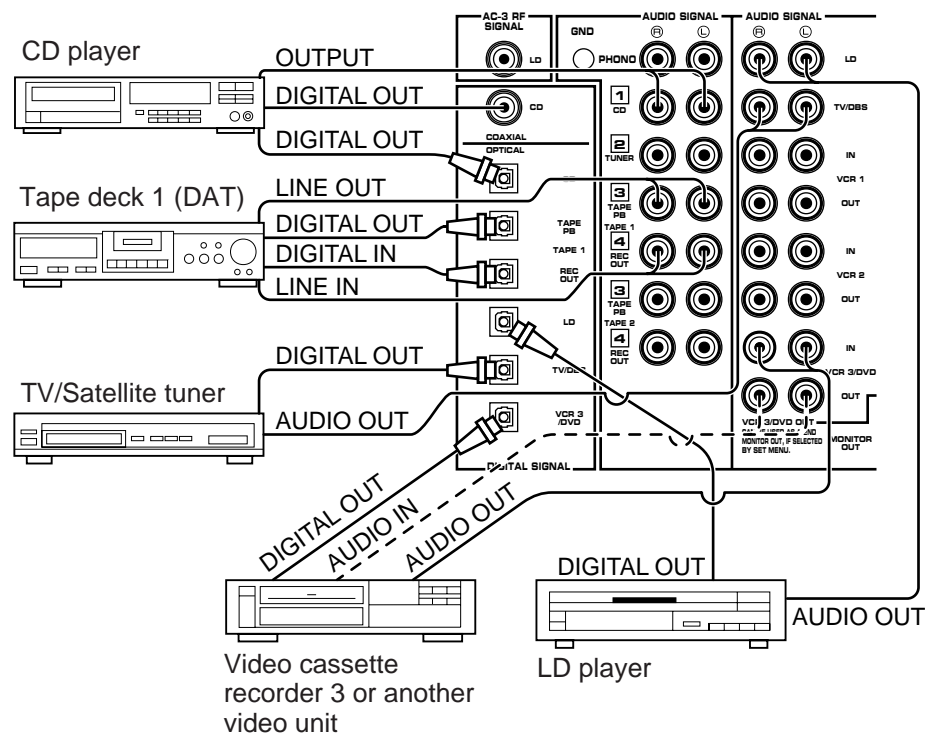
CD player

OUTPUT

DIGITAL OUT

DIGITAL OUT

Tape deck 1 (DAT)

LINE OUT

DIGITAL OUT

DIGITAL IN

LINE IN

DIGITAL OUT

TV/Satellite tuner

AUDIO OUT

DIGITAL OUT

AUDIO IN

AUDIO OUT

Video cassette recorder 3 or another video unit

DIGITAL OUT

AUDIO OUT

LD player

AC-3 RF SIGNAL

LD

GND

PHONO

AUDIO SIGNAL

Ⓡ

Ⓛ

AUDIO SIGNAL

Ⓡ

Ⓛ

LD

CD

COAXIAL

OPTICAL

1 CD

2 TUNER

3 TAPE PB

TAPE 1

4 REC OUT

3 TAPE PB

TAPE 2

4 REC OUT

TAPE PB

TAPE 1

REC OUT

LD

TV/DBS

VCR 3 /DVD

DIGITAL SIGNAL

TV/DBS

IN

VCR 1

OUT

IN

VCR 2

OUT

IN

VCR 3/DVD

OUT

VCR 3/DVD OUT

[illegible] MONITOR OUT, IF SELECTED BY SET MENU.

MONITOR OUT